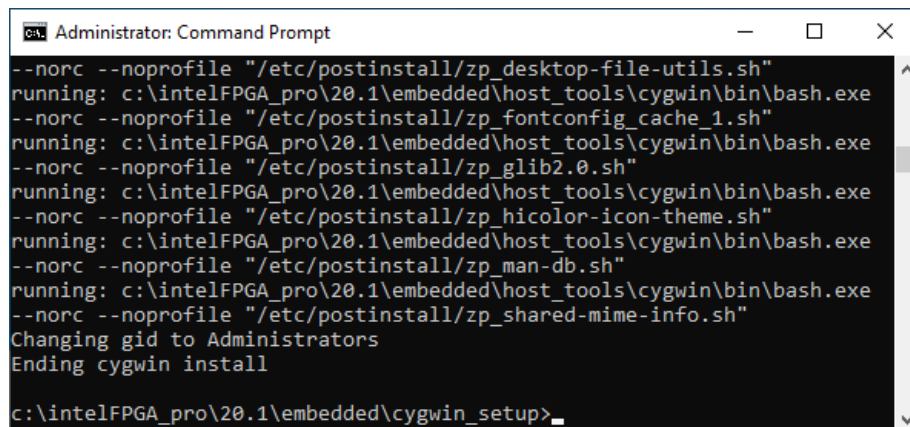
Administrator: Command Prompt

--norc --noprofile "/etc/postinstall/zp_desktop-file-utils.sh"
running: c:\intelFPGA_pro\20.1\embedded\host_tools\cygwin\bin\bash.exe --norc --noprofile "/etc/postinstall/zp_fontconfig_cache_1.sh"
running: c:\intelFPGA_pro\20.1\embedded\host_tools\cygwin\bin\bash.exe --norc --noprofile "/etc/postinstall/zp_glib2.0.sh"
running: c:\intelFPGA_pro\20.1\embedded\host_tools\cygwin\bin\bash.exe --norc --noprofile "/etc/postinstall/zp_hicolor-icon-theme.sh"
running: c:\intelFPGA_pro\20.1\embedded\host_tools\cygwin\bin\bash.exe --norc --noprofile "/etc/postinstall/zp_man-db.sh"
running: c:\intelFPGA_pro\20.1\embedded\host_tools\cygwin\bin\bash.exe --norc --noprofile "/etc/postinstall/zp_shared-mime-info.sh"
Changing gid to Administrators
Ending cygwin install

c:\intelFPGA_pro\20.1\embedded\cygwin_setup>_